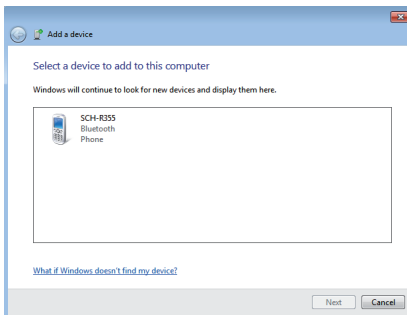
Add a device

Select a device to add to this computer

Windows will continue to look for new devices and display them here.

SCH-R355
Bluetooth
Phone

What if Windows doesn't find my device?

Next
Cancel